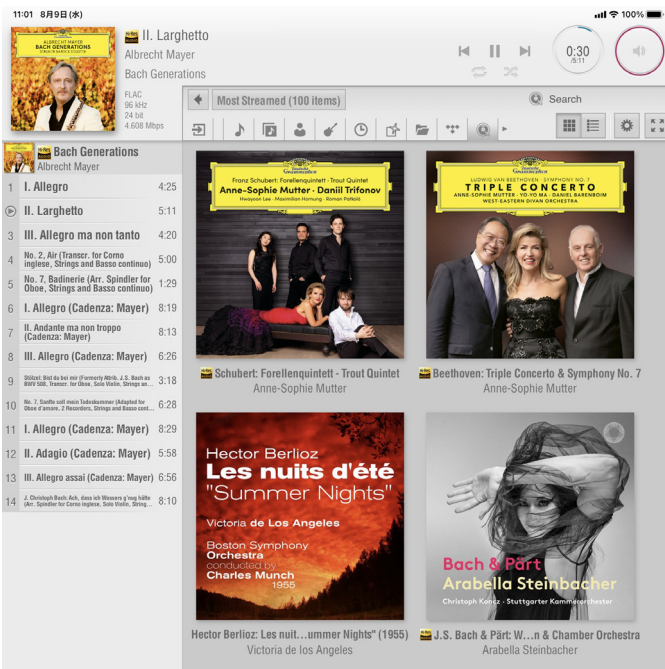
11:01 8月9日(水)

100%

ALBRECHT MAYER
BACH GENERATIONS

II. Larghetto
Albrecht Mayer
Bach Generations

FLAC
96 kHz
24 bit
4.608 Mbps

0:30
/5:11

Most Streamed (100 items)

Search

Bach Generations
Albrecht Mayer

| | | |
|---|---|---|
| 1 | I. Allegro | 4:25 |
| | II. Larghetto | 5:11 |
| 3 | III. Allegro ma non tanto | 4:20 |
| 4 | No. 2, Air (Transcr. for Corno inglese, Strings and Basso continuo) | 5:00 |
| 5 | No. 7, Badinerie (Arr. Spindler for Oboe, Strings and Basso continuo) | 1:29 |
| 6 | I. Allegro (Cadenza: Mayer) | 8:19 |
| 7 | II. Andante ma non troppo (Cadenza: Mayer) | 8:13 |
| 8 | III. Allegro (Cadenza: Mayer) | 6:26 |
| 9 | Stölzel: Bist du bei mir (Formerly Attrib. J.S. Bach as BWV 508, Transcr. for Oboe, Solo Violin, Strings an... | 3:18 |
| 10 | No. 7, Sanfte soll mein Todeskummer (Adapted for Oboe d'amore, 2 Recorders, Strings and Basso cont... | 6:28 |
| 11 | I. Allegro (Cadenza: Mayer) | 8:29 |
| 12 | II. Adagio (Cadenza: Mayer) | 5:56 |
| 13 | III. Allegro assai (Cadenza: Mayer) | 6:56 |
| 14 | J. Christoph Bach: Ach, dass ich Wassers g'nug hätte (Arr. Spindler for Corno inglese, Solo Violin, String... | 8:10 |

Franz Schubert: Forellenquintett · Trout Quintet
Anne-Sophie Mutter · Daniil Trifonov
Hwayoon Lee · Maximilian Hornung · Roman Patkoló

Schubert: Forellenquintett - Trout Quintet
Anne-Sophie Mutter

LUDWIG VAN BEETHOVEN · SYMPHONY NO. 7
TRIPLE CONCERTO
ANNE-SOPHIE MUTTER · YO-YO MA · DANIEL BARENBOIM
WEST-EASTERN DIVAN ORCHESTRA

Beethoven: Triple Concerto & Symphony No. 7
Anne-Sophie Mutter

Hector Berlioz
Les nuits d'été
"Summer Nights"
Victoria de Los Angeles
Boston Symphony Orchestra
conducted by
Charles Munch
1955

Hector Berlioz: Les nuit...ummer Nights" (1955)
Victoria de los Angeles

Bach & Pärt
Arabella Steinbacher
Christoph Koncz · Stuttgarter Kammerorchester

J.S. Bach & Pärt: W...n & Chamber Orchestra
Arabella Steinbacher